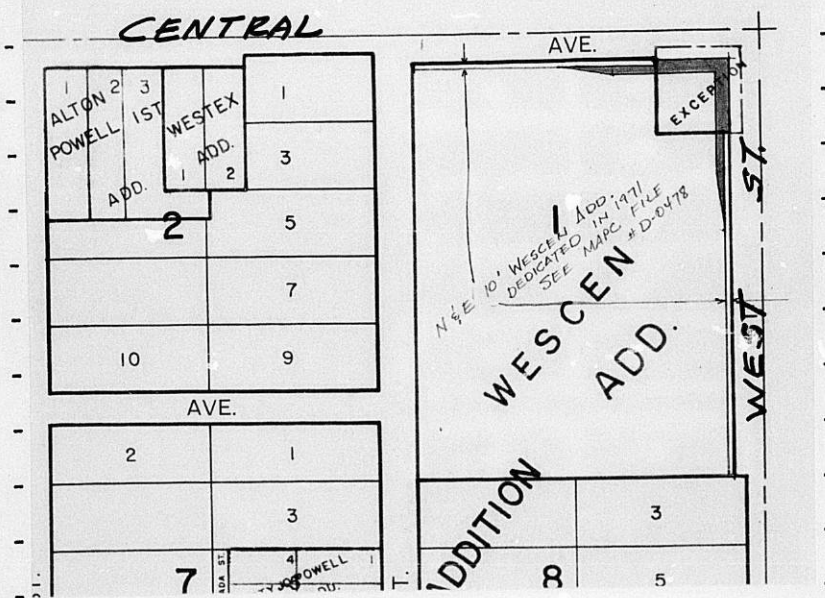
CENTRAL

AVE.

1 ALTON 2 3 POWELL 1ST ADD.

WESTEX ADD. 1 2

1

3

2

5

7

10

9

AVE.

2

1

3

7

4

POWELL

EXCEPTION

1

N & E 10' WESCEN ADD. DEDICATED IN 1971 SEE MAPC FILE # D-0478

WESCEN ADD.

WEST ST.

ADDITION

3

8

5